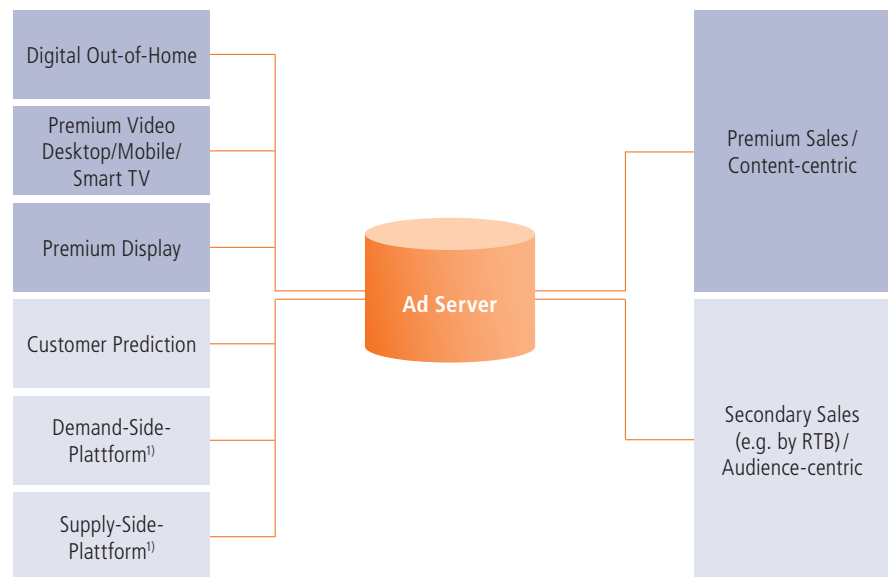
Digital Out-of-Home

Premium Video Desktop/Mobile/ Smart TV

Premium Display

Customer Prediction

Demand-Side-Plattform$^{1)}$

Supply-Side-Plattform$^{1)}$

Ad Server

Premium Sales / Content-centric

Secondary Sales (e.g. by RTB) / Audience-centric